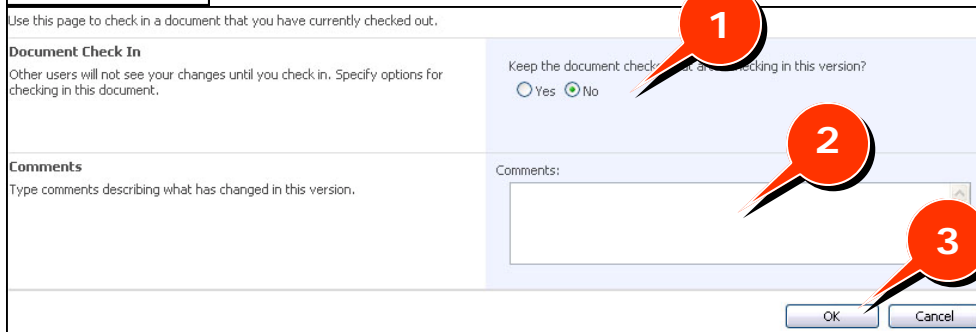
Use this page to check in a document that you have currently checked out.

**Document Check In**

Other users will not see your changes until you check in. Specify options for checking in this document.

Keep the document check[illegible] a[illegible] checking in this version?

Yes No

1

**Comments**

Type comments describing what has changed in this version.

Comments:

2

3

OK Cancel